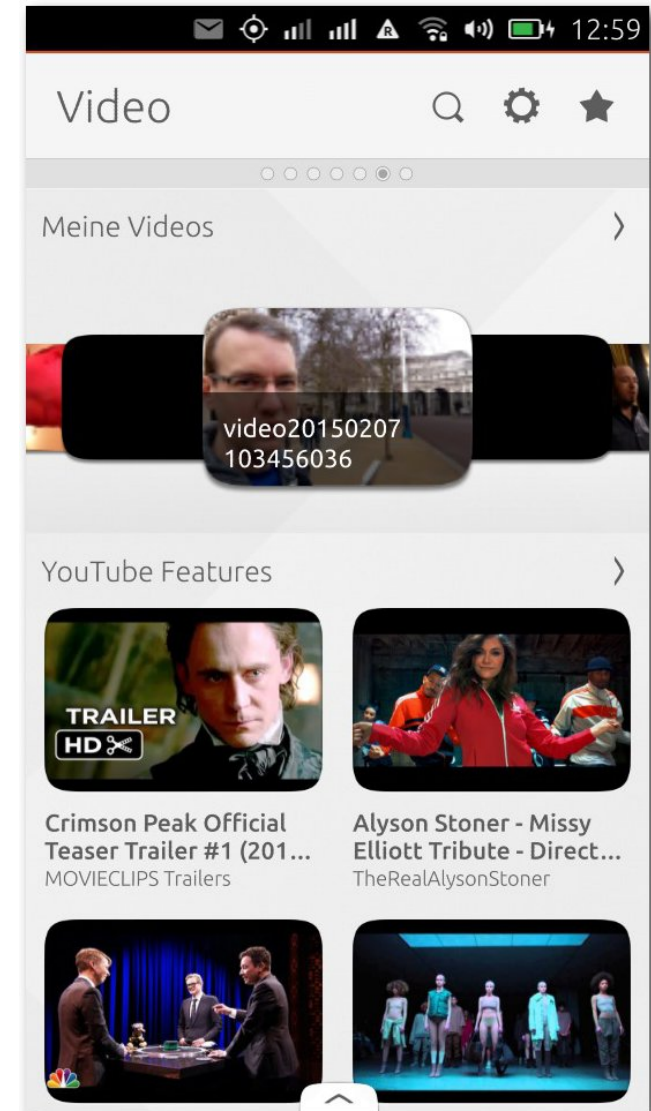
12:59

Video

Meine Videos

video20150207
103456036

YouTube Features

TRAILER
HD

Crimson Peak Official Teaser Trailer #1 (201...
MOVIECLIPS Trailers

Alyson Stoner - Missy Elliott Tribute - Direct...
TheRealAlysonStoner